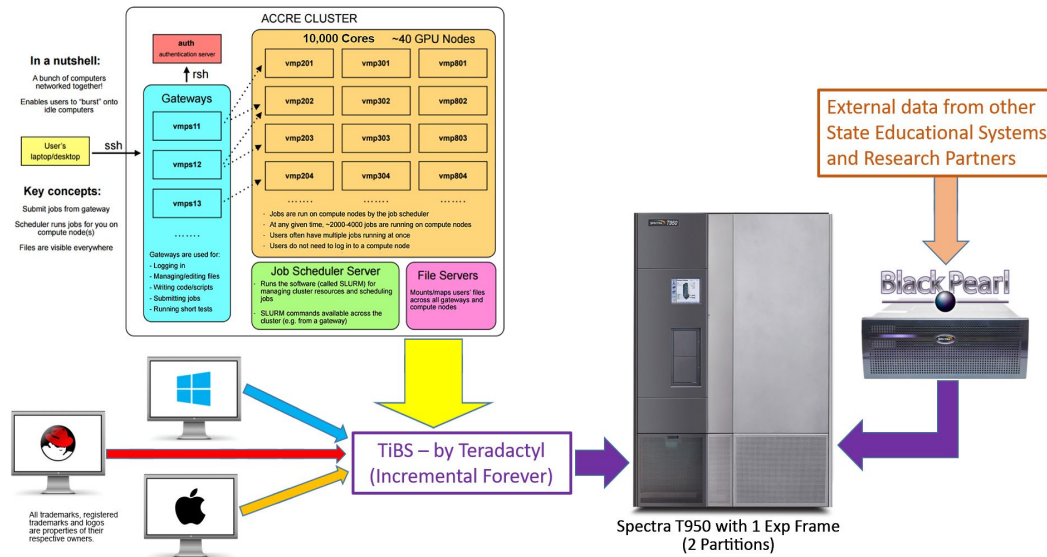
ACCRE CLUSTER

In a nutshell:

A bunch of computers networked together!

Enables users to "burst" onto idle computers

User's laptop/desktop

ssh

Key concepts:

Submit jobs from gateway

Scheduler runs jobs for you on compute node(s)

Files are visible everywhere

auth
authentication server

rsh

Gateways

vmps11

vmps12

vmps13

.......

Gateways are used for:
- Logging in
- Managing/editing files
- Writing code/scripts
- Submitting jobs
- Running short tests

10,000 Cores ~40 GPU Nodes

| vmp201 | vmp301 | vmp801 |
|---|---|---|
| vmp202 | vmp302 | vmp802 |
| vmp203 | vmp303 | vmp803 |
| vmp204 | vmp304 | vmp804 |
| ....... | ....... | ....... |

- Jobs are run on compute nodes by the job scheduler
- At any given time, ~2000-4000 jobs are running on compute nodes
- Users often have multiple jobs running at once
- Users do not need to log in to a compute node

Job Scheduler Server

- Runs the software (called SLURM) for managing cluster resources and scheduling jobs
- SLURM commands available across the cluster (e.g. from a gateway)

File Servers

Mounts/maps users' files across all gateways and compute nodes

External data from other State Educational Systems and Research Partners

Spectra T950

Black Pearl

TiBS – by Teradactyl (Incremental Forever)

All trademarks, registered trademarks and logos are properties of their respective owners.

Spectra T950 with 1 Exp Frame (2 Partitions)